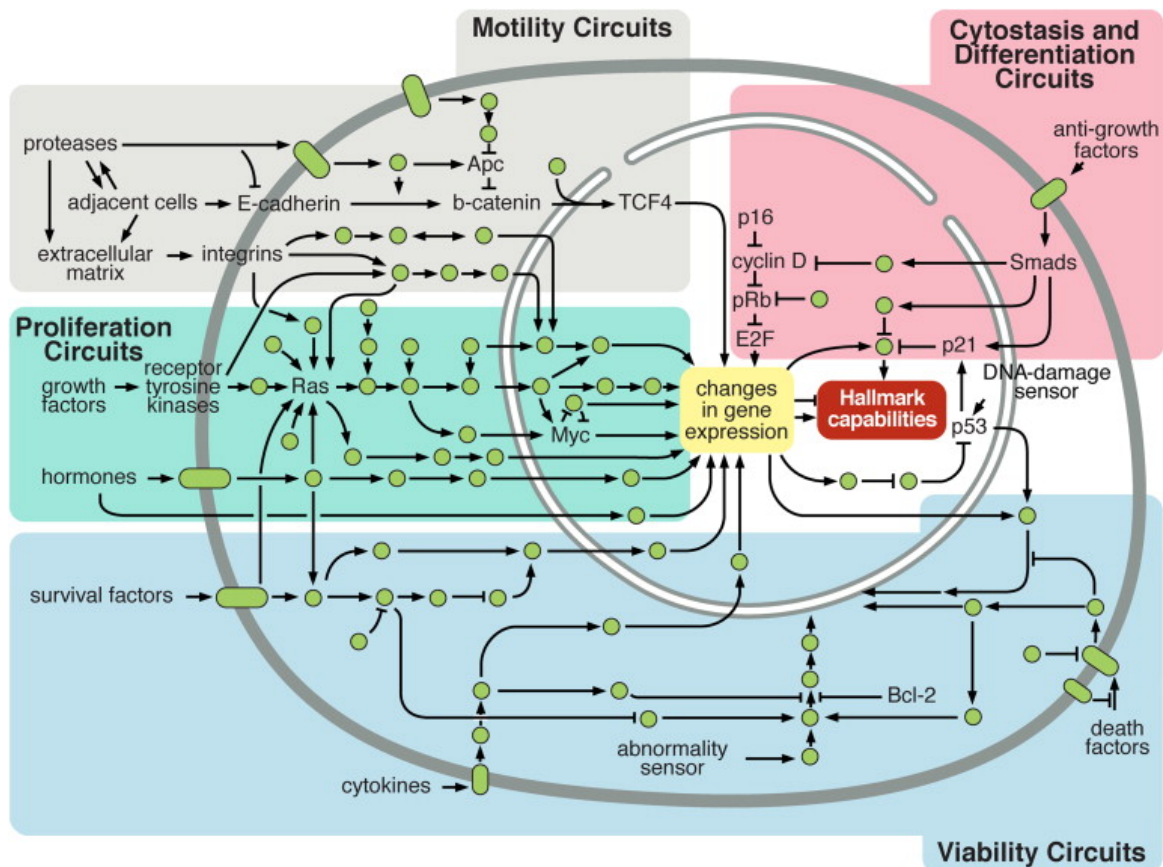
Motility Circuits

Cytostasis and Differentiation Circuits

proteases

adjacent cells

E-cadherin

Apc

b-catenin

TCF4

anti-growth factors

extracellular matrix

integrins

p16

cyclin D

Smads

pRb

E2F

p21

Proliferation Circuits

growth factors

receptor tyrosine kinases

Ras

changes in gene expression

Hallmark capabilities

DNA-damage sensor

p53

Myc

hormones

survival factors

Bcl-2

abnormality sensor

death factors

cytokines

Viability Circuits